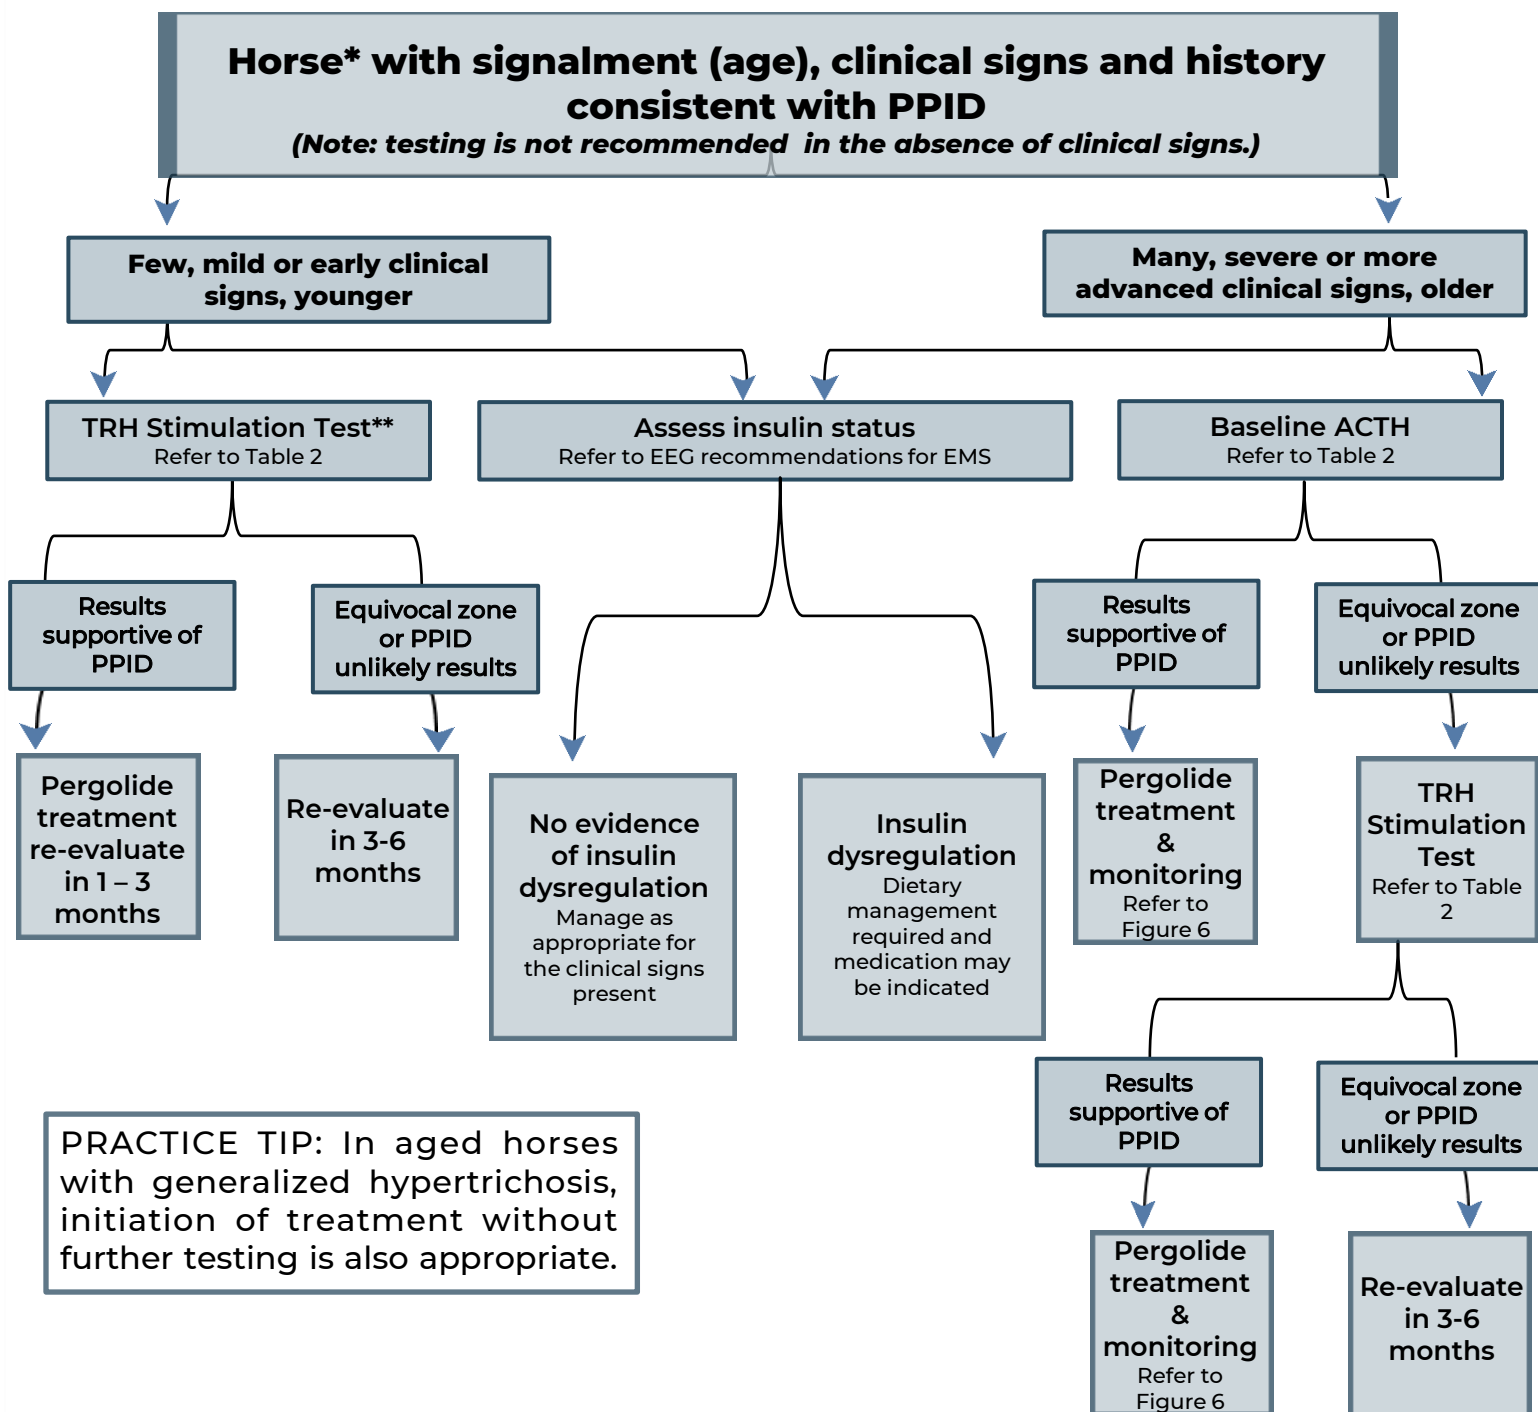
Horse* with signalment (age), clinical signs and history consistent with PPID
(Note: testing is not recommended in the absence of clinical signs.)

Few, mild or early clinical signs, younger

Many, severe or more advanced clinical signs, older

TRH Stimulation Test**
Refer to Table 2

Assess insulin status
Refer to EEG recommendations for EMS

Baseline ACTH
Refer to Table 2

Results supportive of PPID

Equivocal zone or PPID unlikely results

Results supportive of PPID

Equivocal zone or PPID unlikely results

Pergolide treatment re-evaluate in 1 – 3 months

Re-evaluate in 3-6 months

No evidence of insulin dysregulation
Manage as appropriate for the clinical signs present

Insulin dysregulation
Dietary management required and medication may be indicated

Pergolide treatment & monitoring
Refer to Figure 6

TRH Stimulation Test
Refer to Table 2

Results supportive of PPID

Equivocal zone or PPID unlikely results

PRACTICE TIP: In aged horses with generalized hypertrichosis, initiation of treatment without further testing is also appropriate.

Pergolide treatment & monitoring
Refer to Figure 6

Re-evaluate in 3-6 months